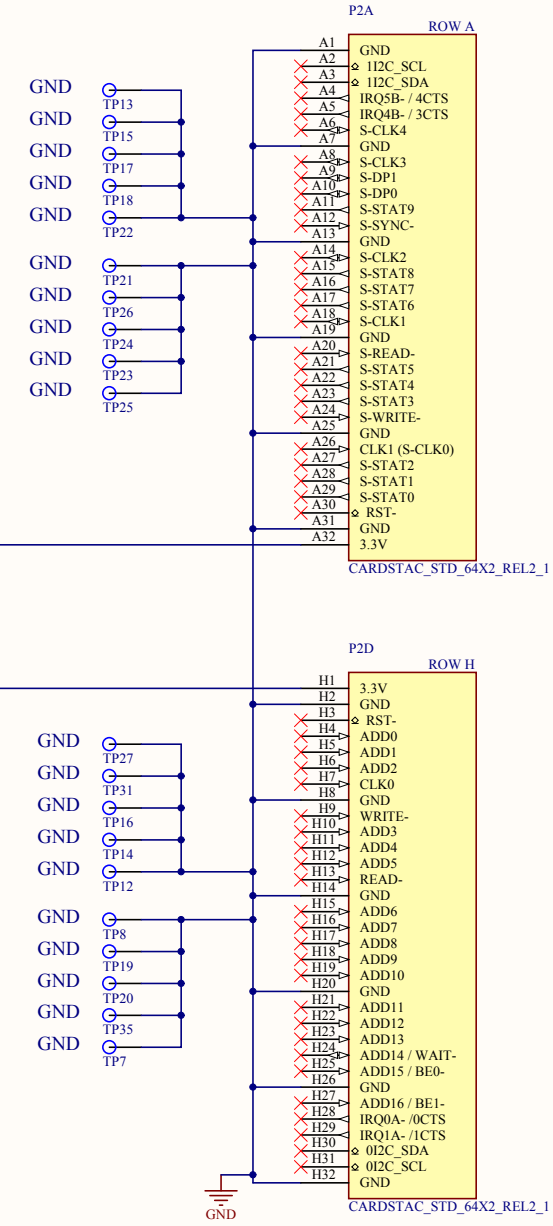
P2A

ROW A

A1 GND
A2 1I2C_SCL
A3 1I2C_SDA
A4 IRQ5B- / 4CTS
A5 IRQ4B- / 3CTS
A6 S-CLK4
A7 GND
A8 S-CLK3
A9 S-DP1
A10 S-DP0
A11 S-STAT9
A12 S-SYNC-
A13 GND
A14 S-CLK2
A15 S-STAT8
A16 S-STAT7
A17 S-STAT6
A18 S-CLK1
A19 GND
A20 S-READ-
A21 S-STAT5
A22 S-STAT4
A23 S-STAT3
A24 S-WRITE-
A25 GND
A26 CLK1 (S-CLK0)
A27 S-STAT2
A28 S-STAT1
A29 S-STAT0
A30 RST-
A31 GND
A32 3.3V

CARDSTAC_STD_64X2_REL2_1

GND TP13
GND TP15
GND TP17
GND TP18
GND TP22
GND TP21
GND TP26
GND TP24
GND TP23
GND TP25

P2D

ROW H

H1 3.3V
H2 GND
H3 RST-
H4 ADD0
H5 ADD1
H6 ADD2
H7 CLK0
H8 GND
H9 WRITE-
H10 ADD3
H11 ADD4
H12 ADD5
H13 READ-
H14 GND
H15 ADD6
H16 ADD7
H17 ADD8
H18 ADD9
H19 ADD10
H20 GND
H21 ADD11
H22 ADD12
H23 ADD13
H24 ADD14 / WAIT-
H25 ADD15 / BE0-
H26 GND
H27 ADD16 / BE1-
H28 IRQ0A- /0CTS
H29 IRQ1A- /1CTS
H30 0I2C_SDA
H31 0I2C_SCL
H32 GND

CARDSTAC_STD_64X2_REL2_1

GND TP27
GND TP31
GND TP16
GND TP14
GND TP12
GND TP8
GND TP19
GND TP20
GND TP35
GND TP7

GND